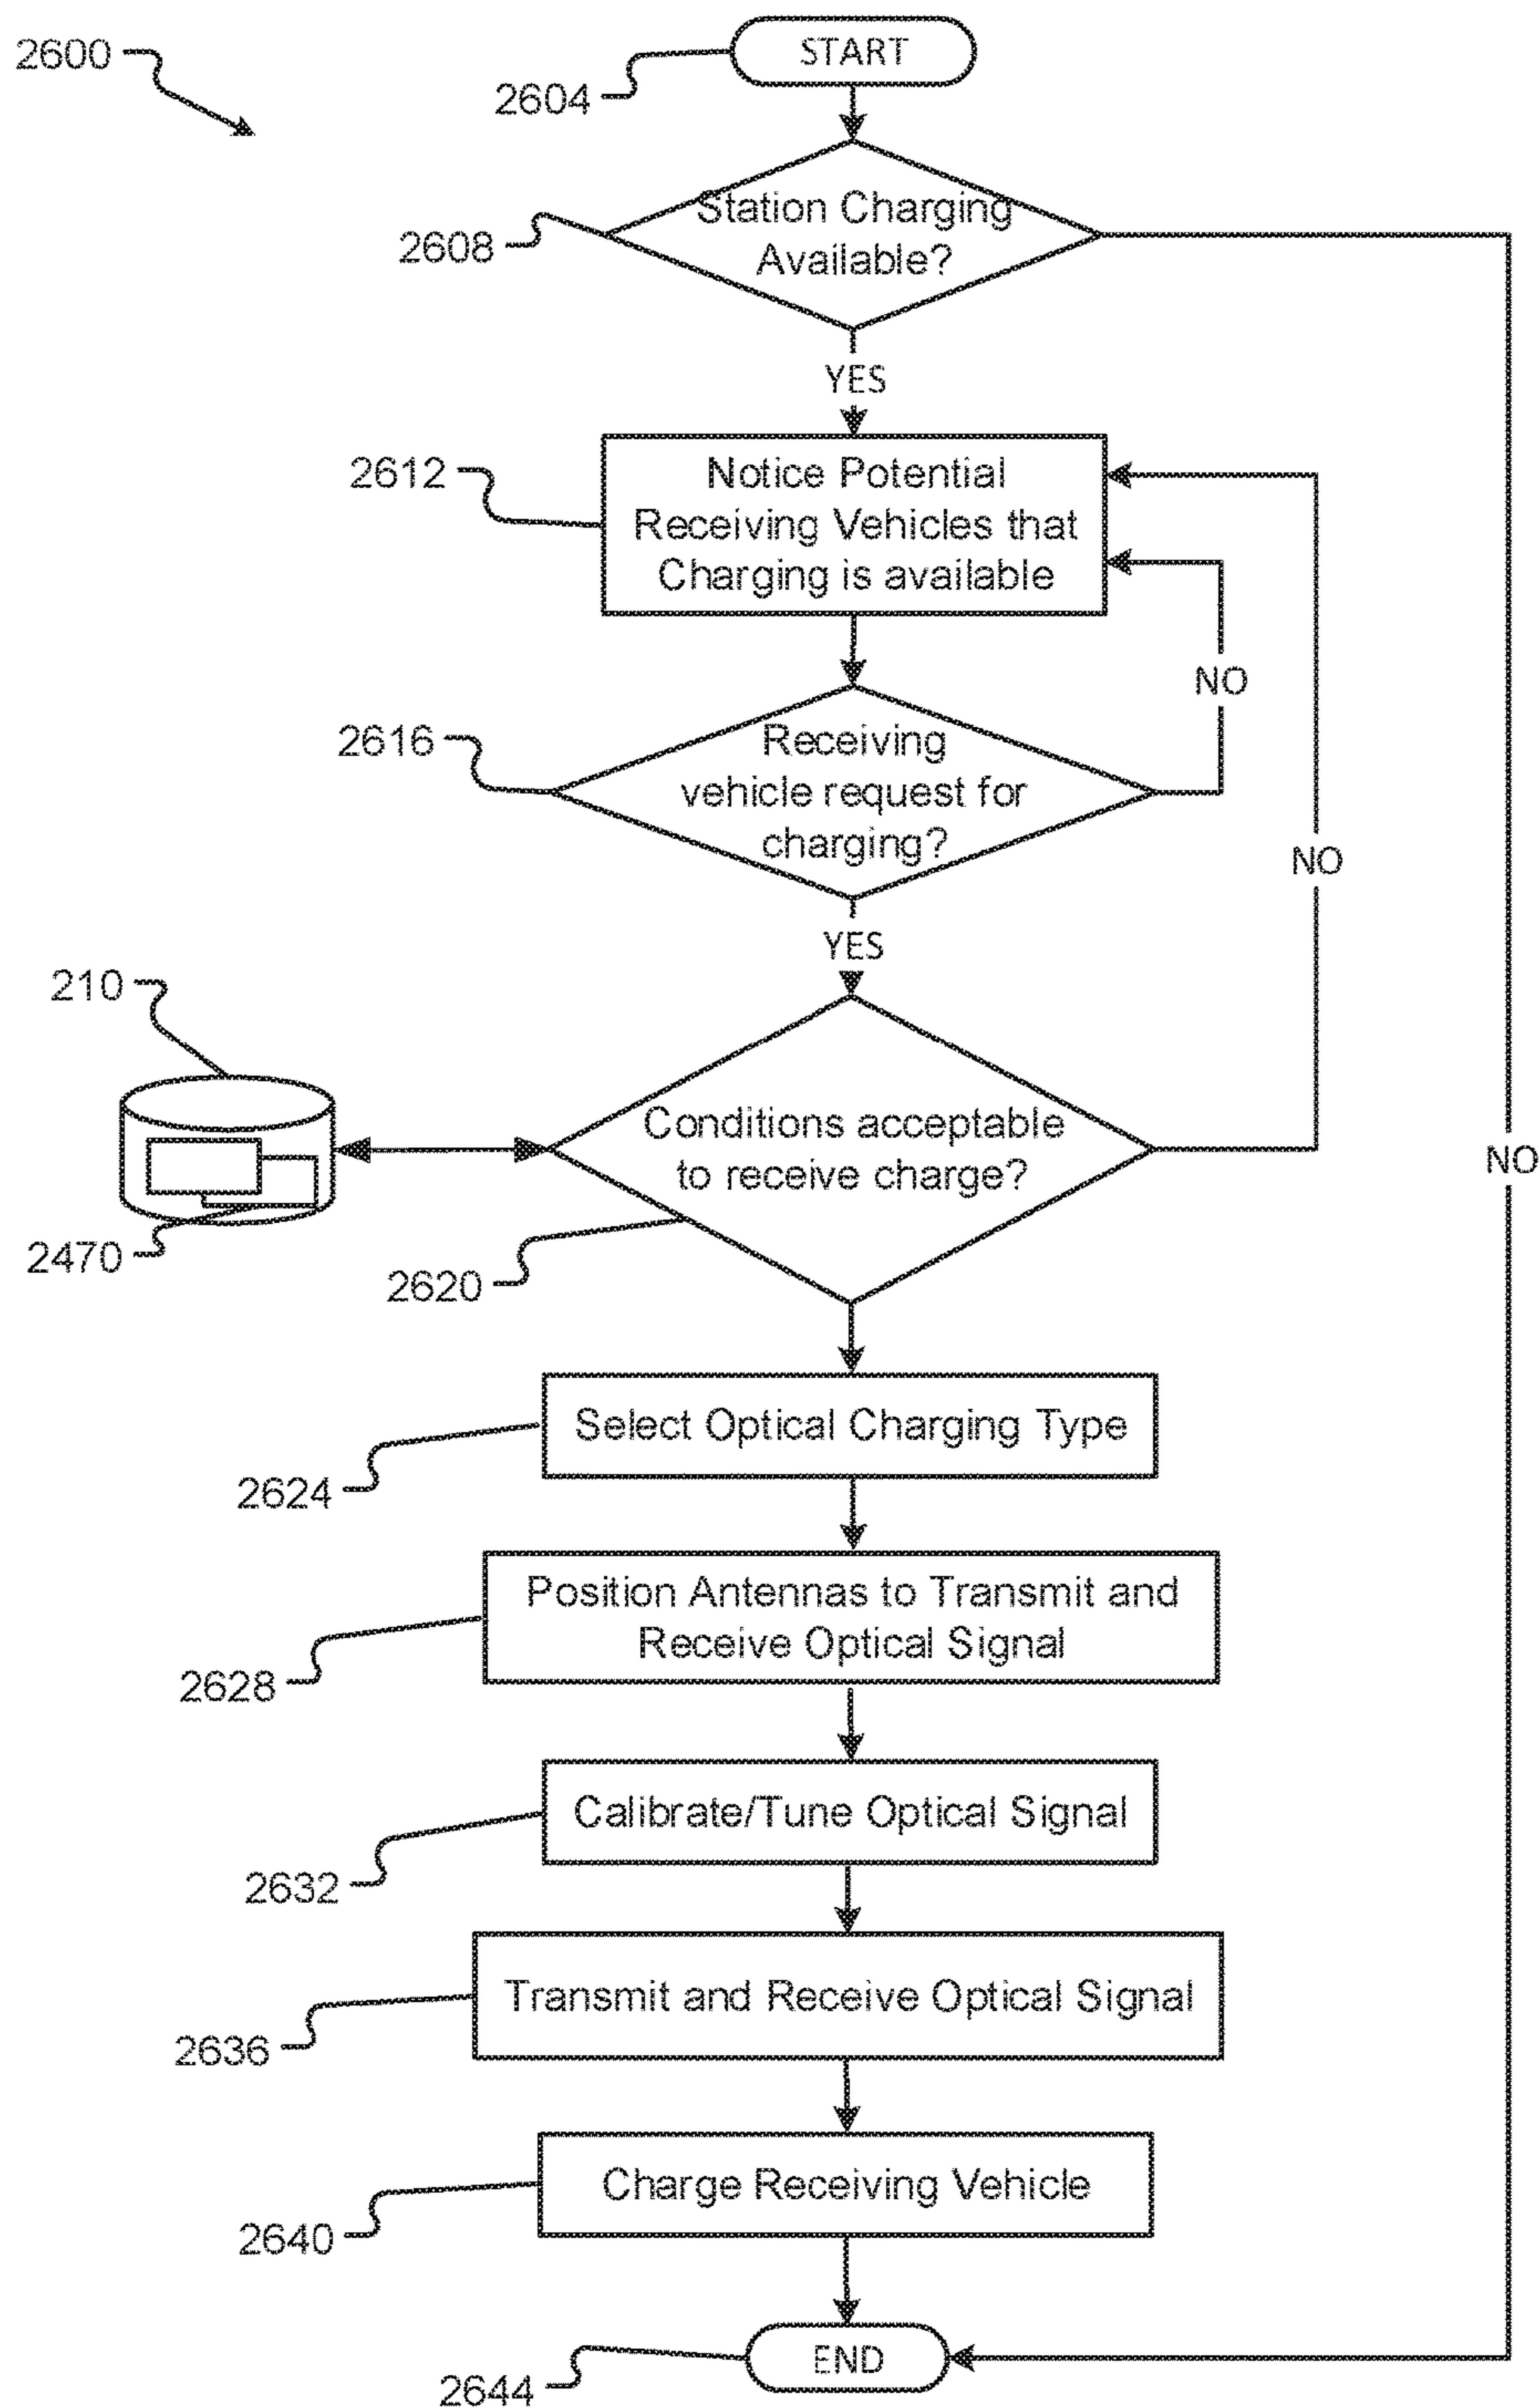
2600

START

2604

Station Charging Available?

2608

YES

NO

Notice Potential Receiving Vehicles that Charging is available

2612

NO

Receiving vehicle request for charging?

2616

YES

NO

210

Conditions acceptable to receive charge?

2470

2620

NO

Select Optical Charging Type

2624

Position Antennas to Transmit and Receive Optical Signal

2628

Calibrate/Tune Optical Signal

2632

Transmit and Receive Optical Signal

2636

Charge Receiving Vehicle

2640

END

2644